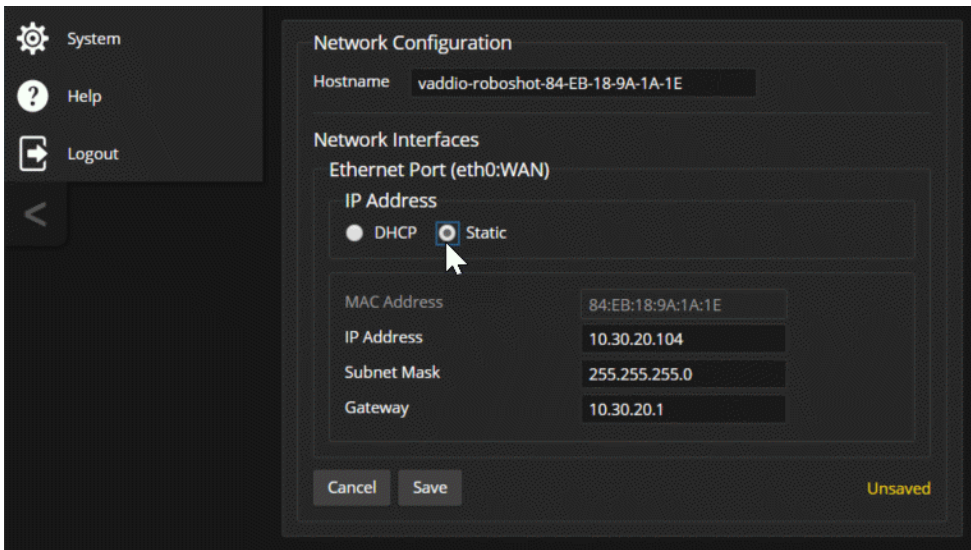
System
Help
Logout

Network Configuration
Hostname vaddio-roboshot-84-EB-18-9A-1A-1E

Network Interfaces
Ethernet Port (eth0:WAN)
IP Address
DHCP Static

MAC Address 84:EB:18:9A:1A:1E
IP Address 10.30.20.104
Subnet Mask 255.255.255.0
Gateway 10.30.20.1

Cancel Save Unsaved